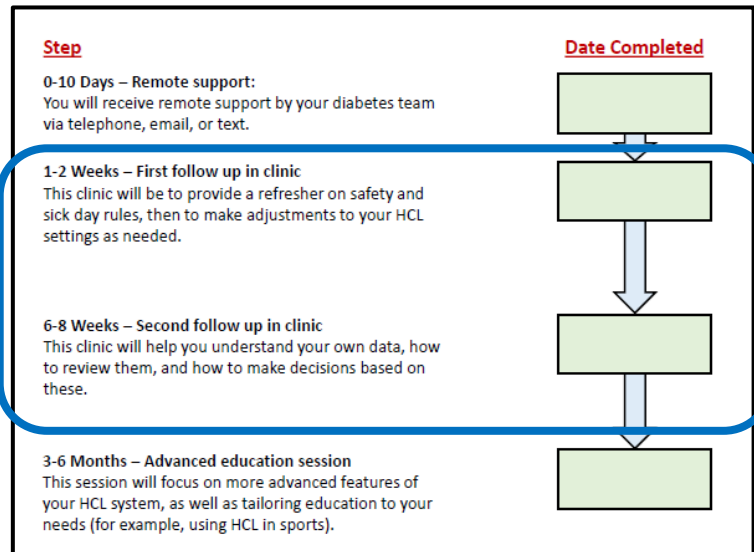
Step

Date Completed

0-10 Days – Remote support:
You will receive remote support by your diabetes team via telephone, email, or text.

1-2 Weeks – First follow up in clinic
This clinic will be to provide a refresher on safety and sick day rules, then to make adjustments to your HCL settings as needed.

6-8 Weeks – Second follow up in clinic
This clinic will help you understand your own data, how to review them, and how to make decisions based on these.

3-6 Months – Advanced education session
This session will focus on more advanced features of your HCL system, as well as tailoring education to your needs (for example, using HCL in sports).